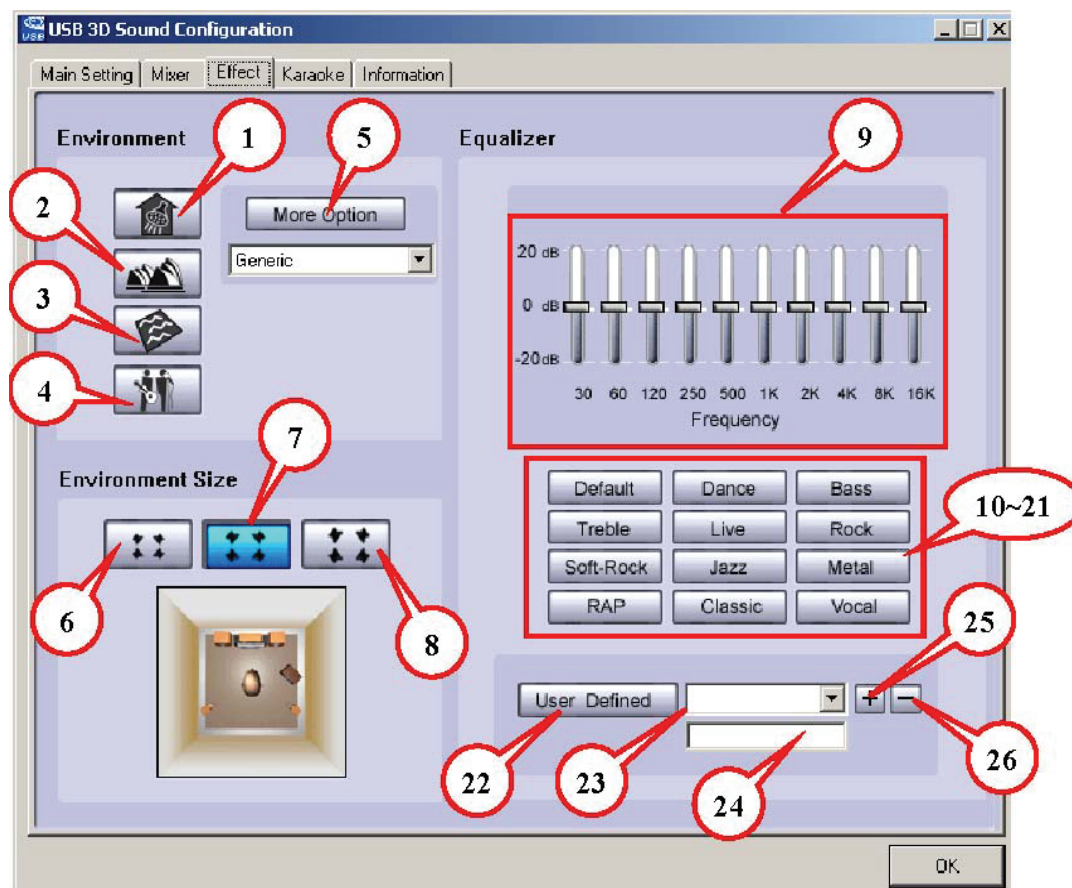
USB 3D Sound Configuration

Main Setting | Mixer | Effect | Karaoke | Information

Environment

1

5

2

More Option

Generic

3

4

Equalizer

9

20 dB

0 dB

-20 dB

30 60 120 250 500 1K 2K 4K 8K 16K

Frequency

Environment Size

7

6

8

| Default | Dance | Bass |
|---|---|---|
| Treble | Live | Rock |
| Soft-Rock | Jazz | Metal |
| RAP | Classic | Vocal |

10~21

25

User Defined

+

−

22

23

26

24

OK